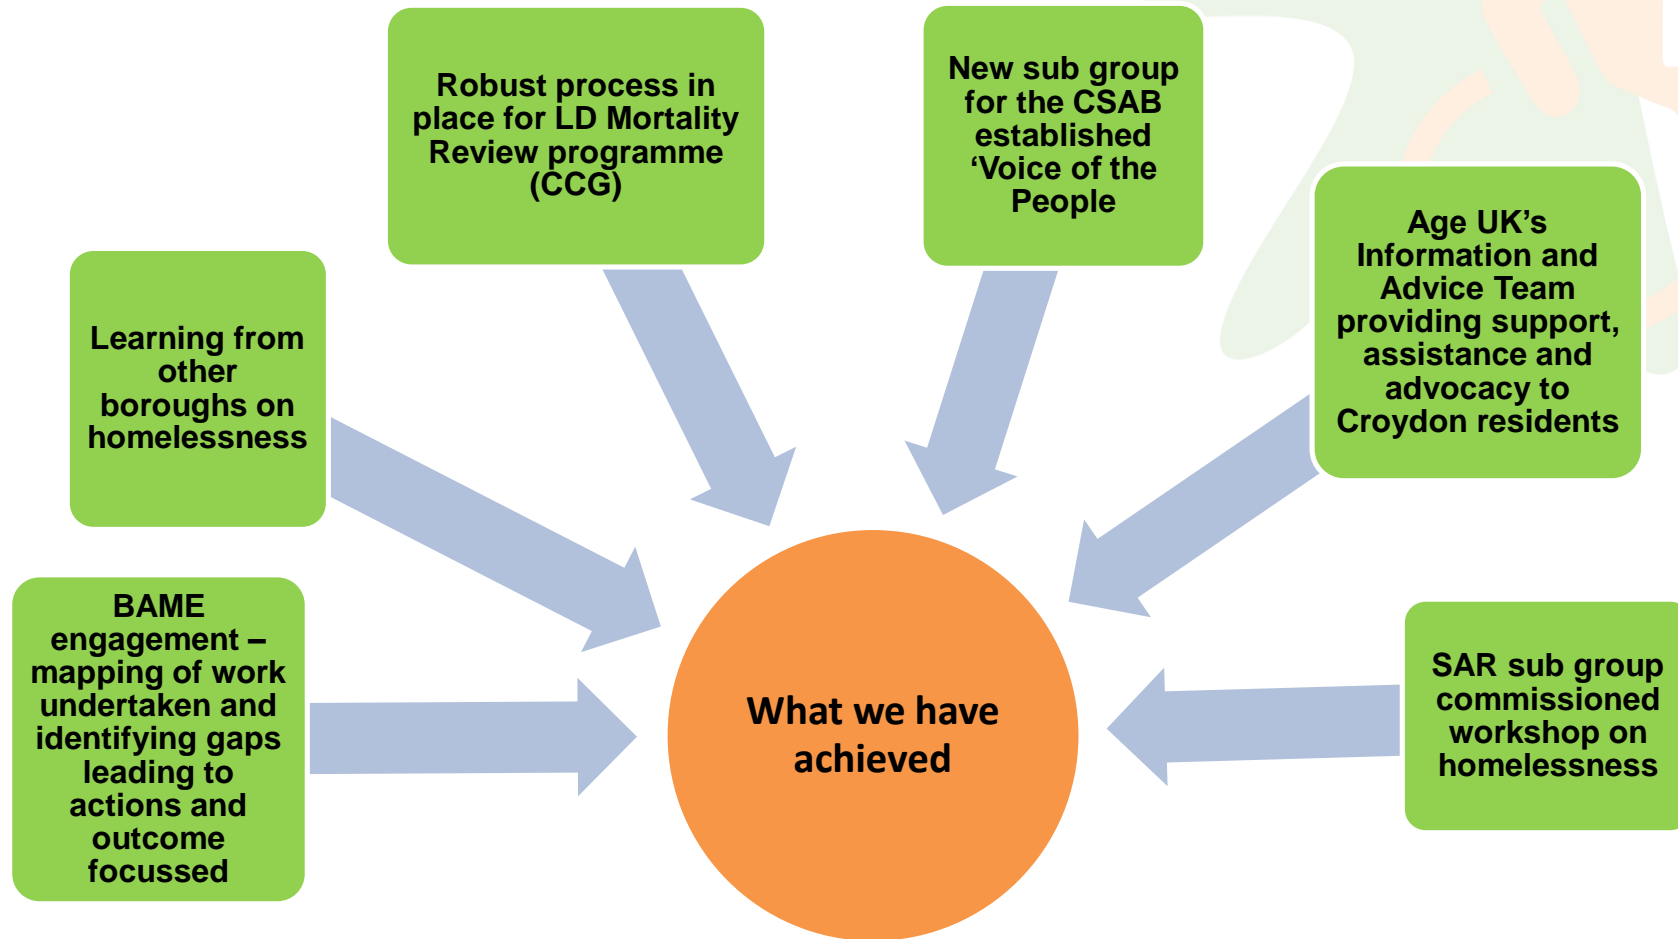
Robust process in place for LD Mortality Review programme (CCG)

New sub group for the CSAB established 'Voice of the People

Learning from other boroughs on homelessness

Age UK's Information and Advice Team providing support, assistance and advocacy to Croydon residents

BAME engagement – mapping of work undertaken and identifying gaps leading to actions and outcome focussed

What we have achieved

SAR sub group commissioned workshop on homelessness